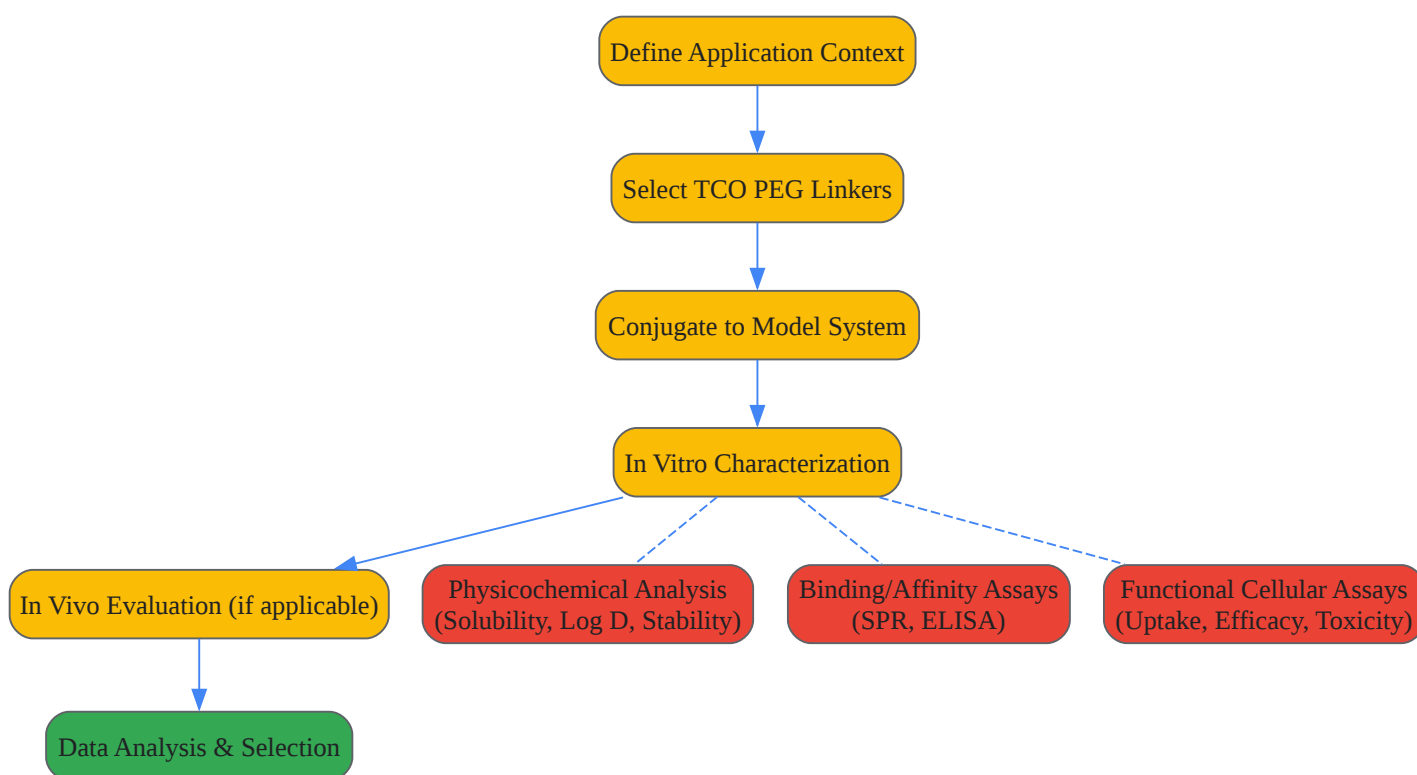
Define Application Context

Select TCO PEG Linkers

Conjugate to Model System

In Vitro Characterization

In Vivo Evaluation (if applicable)

Physicochemical Analysis (Solubility, Log D, Stability)

Binding/Affinity Assays (SPR, ELISA)

Functional Cellular Assays (Uptake, Efficacy, Toxicity)

Data Analysis & Selection